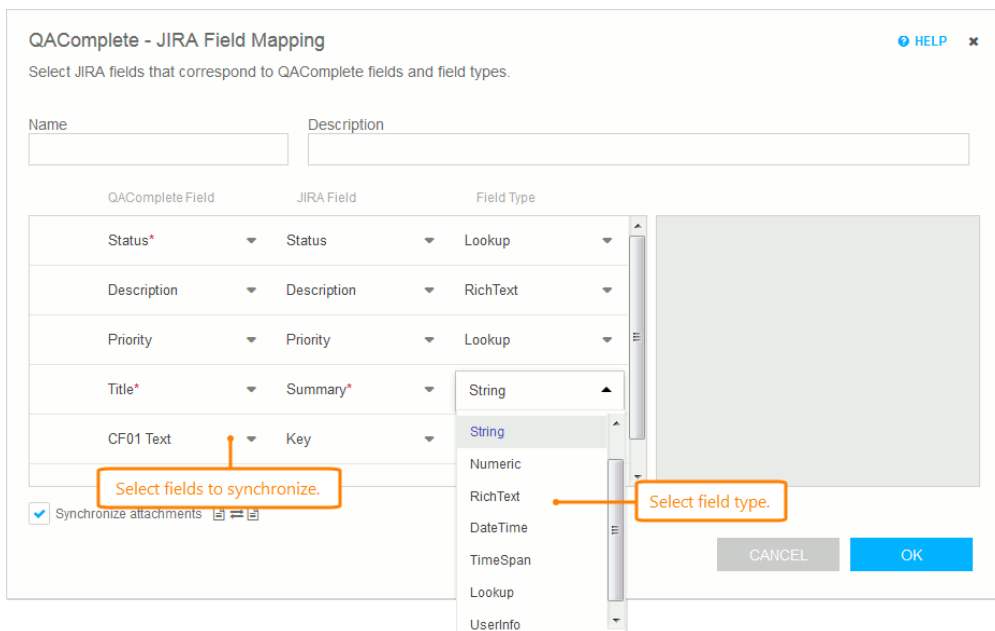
QAComplete - JIRA Field Mapping

HELP ×

Select JIRA fields that correspond to QAComplete fields and field types.

Name

Description

| QAComplete Field | JIRA Field | Field Type |
|---|---|---|
| Status* | Status | Lookup |
| Description | Description | RichText |
| Priority | Priority | Lookup |
| Title* | Summary* | String |
| CF01 Text | Key | |

String
Numeric
RichText
DateTime
TimeSpan
Lookup
UserInfo

Select fields to synchronize.

Select field type.

Synchronize attachments

CANCEL

OK